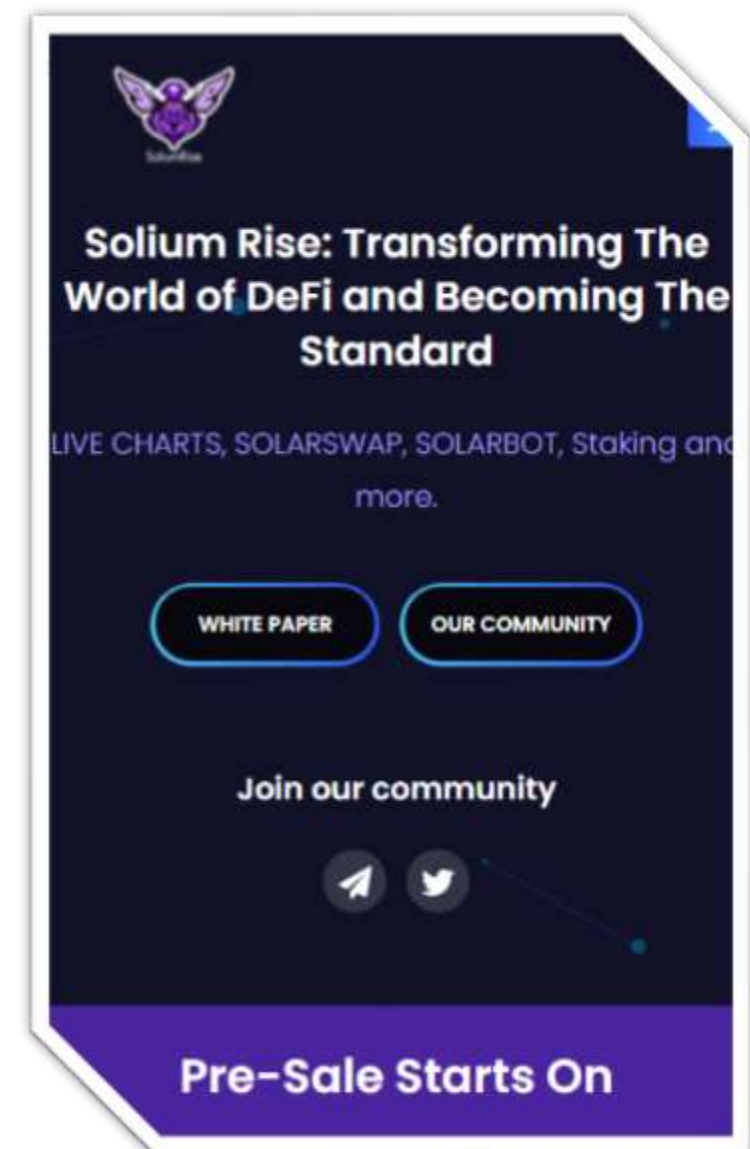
SoliumRise

Solium Rise: Transforming The World of DeFi and Becoming The Standard

LIVE CHARTS, SOLARSWAP, SOLARBOT, Staking and more.

WHITE PAPER

OUR COMMUNITY

Join our community

Pre-Sale Starts On